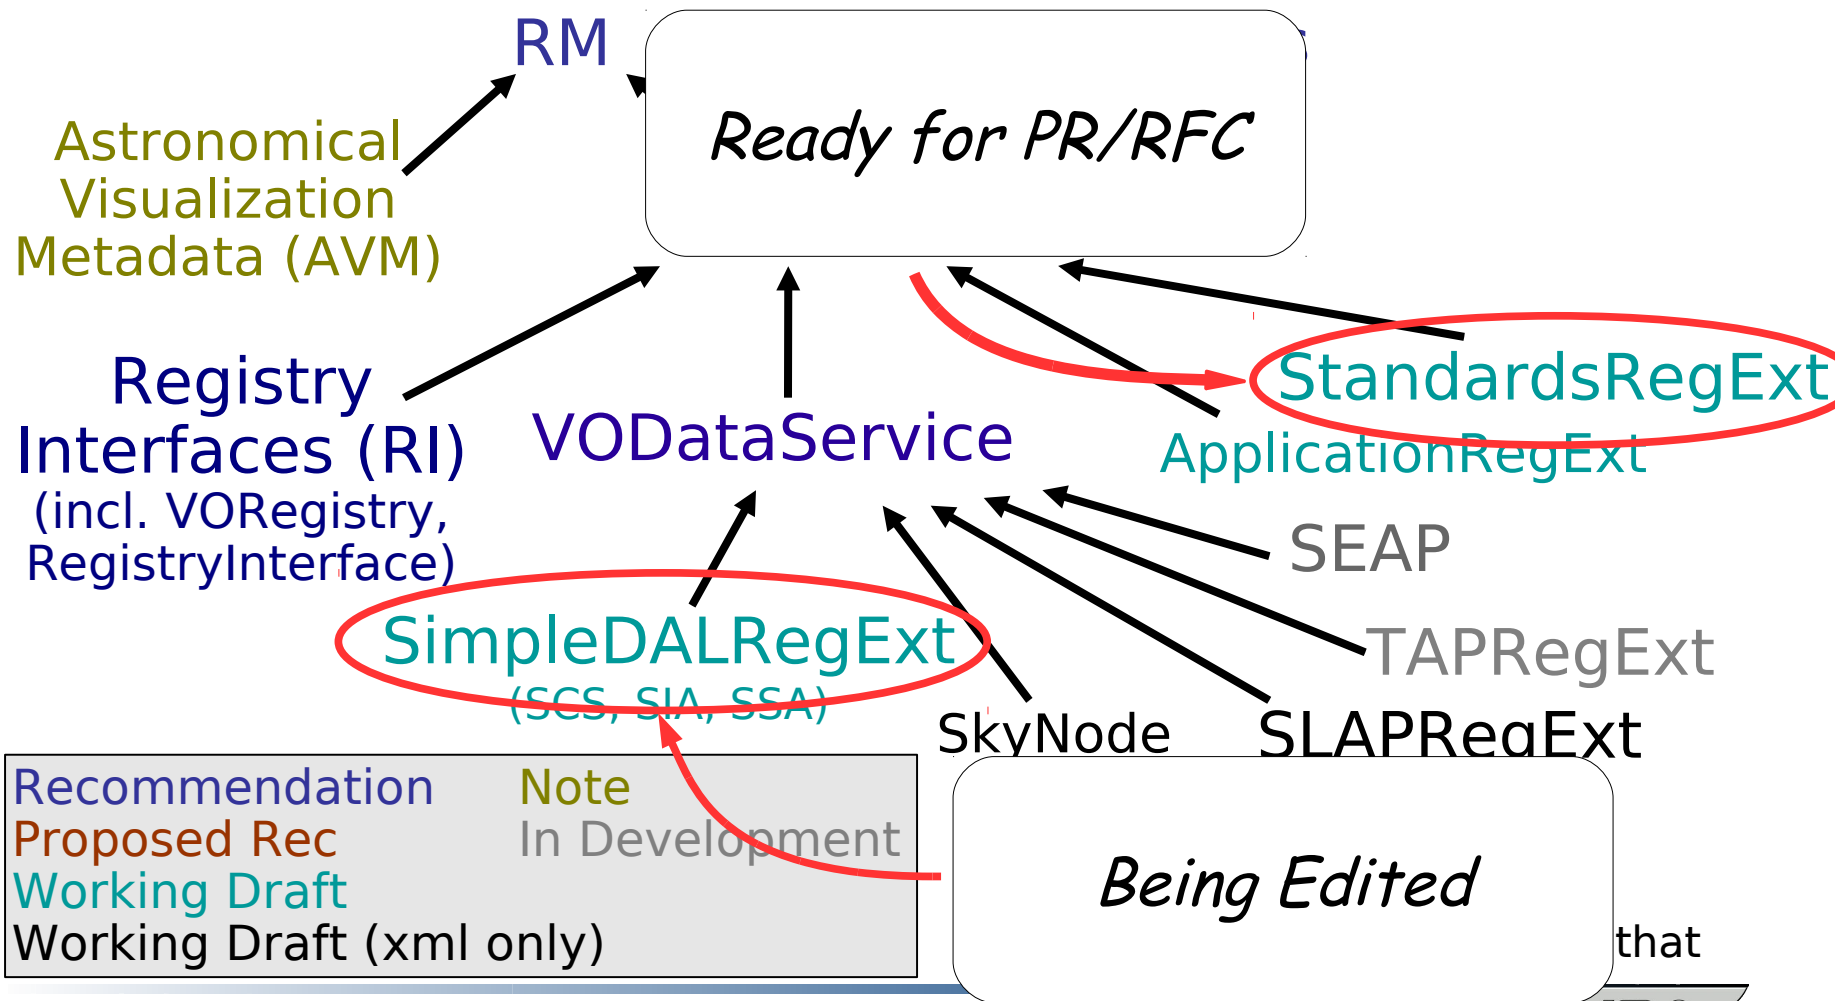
RM

Ready for PR/RFC

Astronomical Visualization Metadata (AVM)

Registry Interfaces (RI) (incl. VORegistry, RegistryInterface)

VODataService

StandardsRegExt

ApplicationRegExt

SEAP

TAPRegExt

SimpleDALRegExt (SCS, SIA, SSA)

SkyNode

SLAPRegExt

| Recommendation | Note |
|---|---|
| Proposed Rec | In Development |
| Working Draft | |
| Working Draft (xml only) | |

Being Edited

that